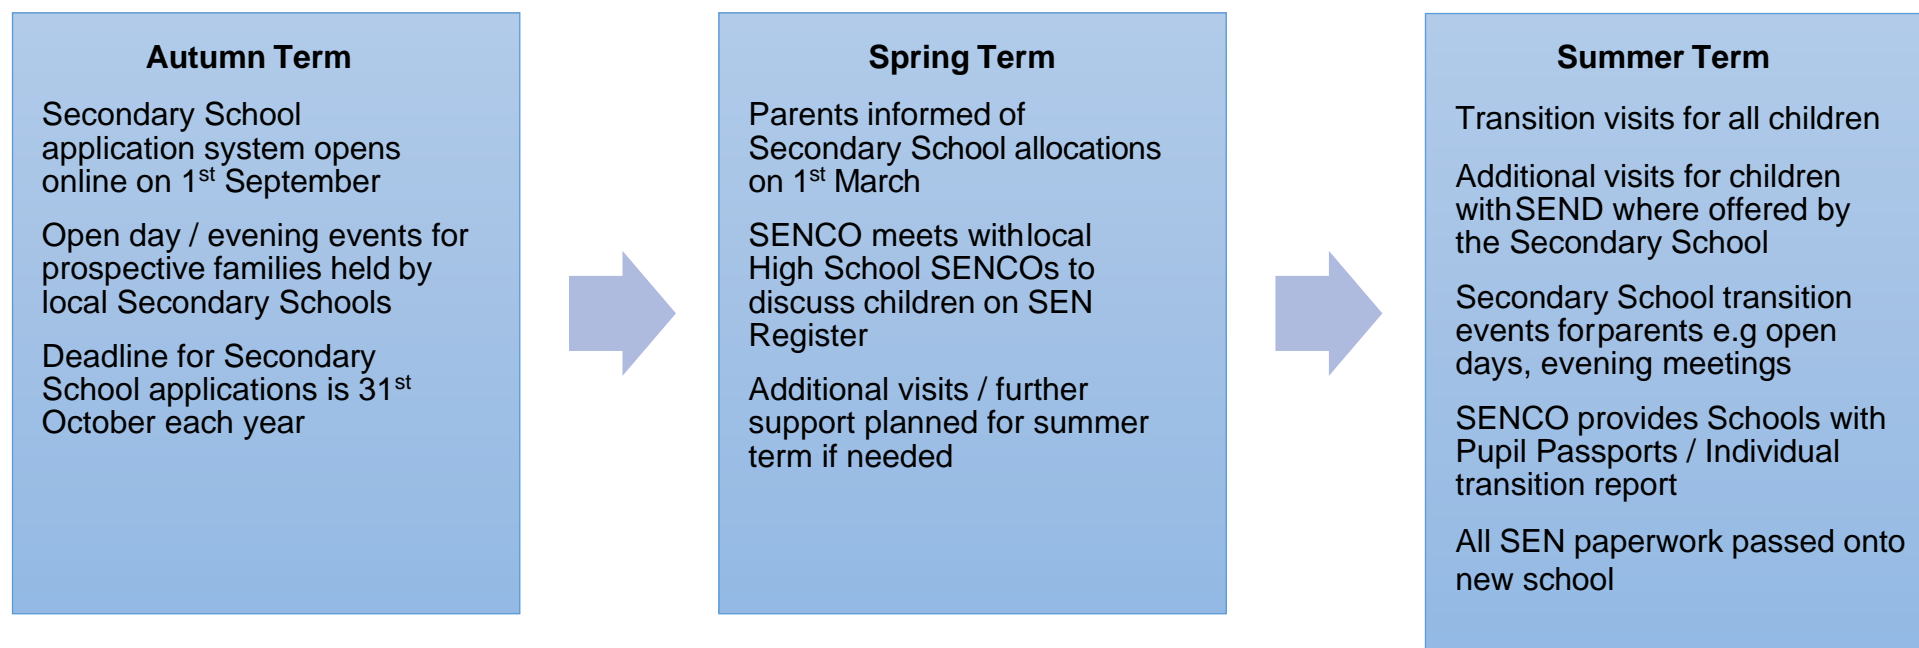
**Autumn Term**

Secondary School application system opens online on 1$^{st}$ September

Open day / evening events for prospective families held by local Secondary Schools

Deadline for Secondary School applications is 31$^{st}$ October each year

**Spring Term**

Parents informed of Secondary School allocations on 1$^{st}$ March

SENCO meets with local High School SENCOs to discuss children on SEN Register

Additional visits / further support planned for summer term if needed

**Summer Term**

Transition visits for all children

Additional visits for children with SEND where offered by the Secondary School

Secondary School transition events for parents e.g open days, evening meetings

SENCO provides Schools with Pupil Passports / Individual transition report

All SEN paperwork passed onto new school